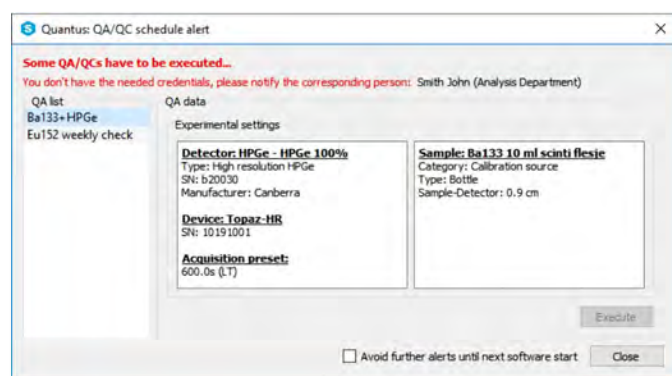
Quantus: QA/QC schedule alert

Some QA/QCs have to be executed...

You don't have the needed credentials, please notify the corresponding person: Smith John (Analysis Department)

QA list

Ba133+HPGe

Eu152 weekly check

QA data

Experimental settings

Detector: HPGe - HPGe 100%
Type: High resolution HPGe
SN: b20030
Manufacturer: Canberra

Device: Topaz-HR
SN: 10191001

Acquisition preset:
600.0s (LT)

Sample: Ba133 10 ml scinti flesje
Category: Calibration source
Type: Bottle
Sample-Detector: 0.9 cm

Execute

Avoid further alerts until next software start

Close